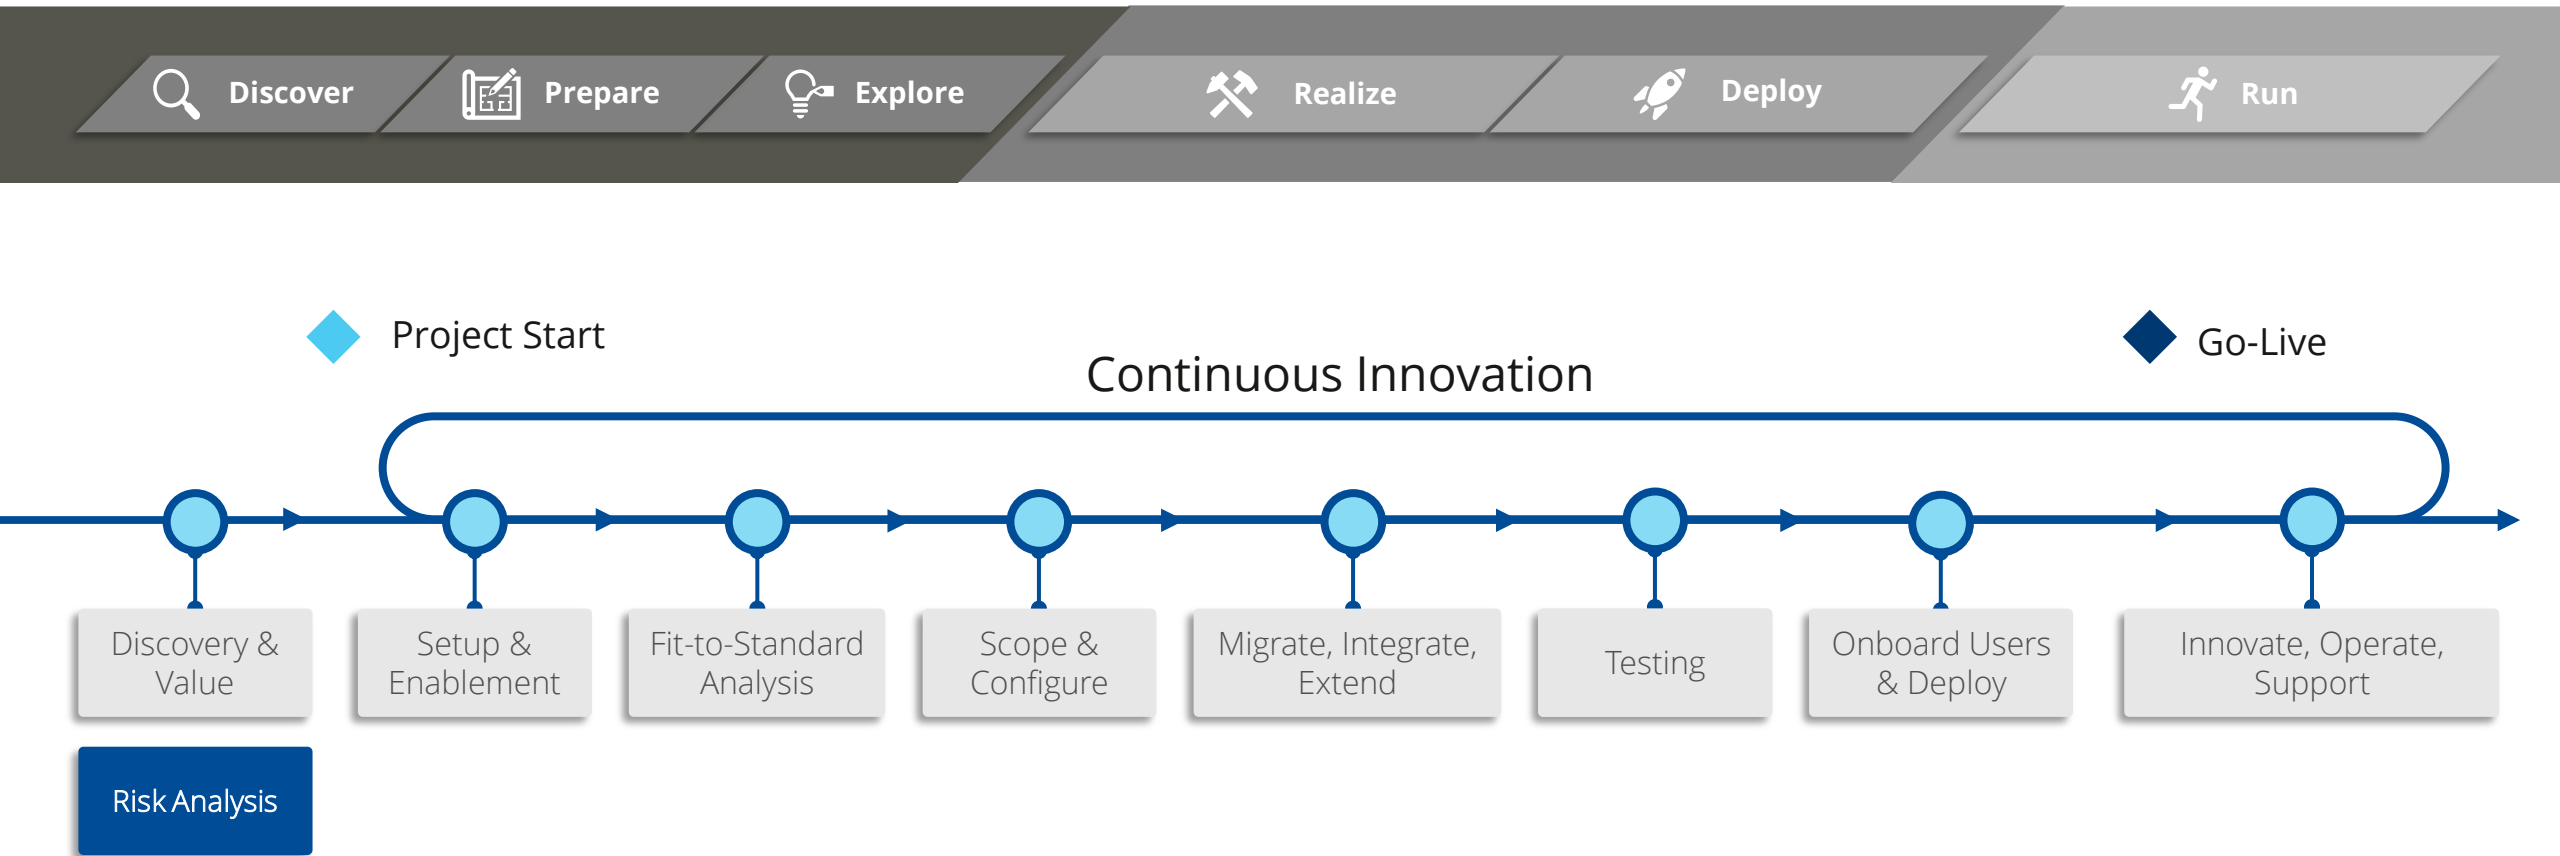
Discover Prepare Explore Realize Deploy Run

Project Start

Continuous Innovation

Go-Live

Discovery & Value

Setup & Enablement

Fit-to-Standard Analysis

Scope & Configure

Migrate, Integrate, Extend

Testing

Onboard Users & Deploy

Innovate, Operate, Support

Risk Analysis